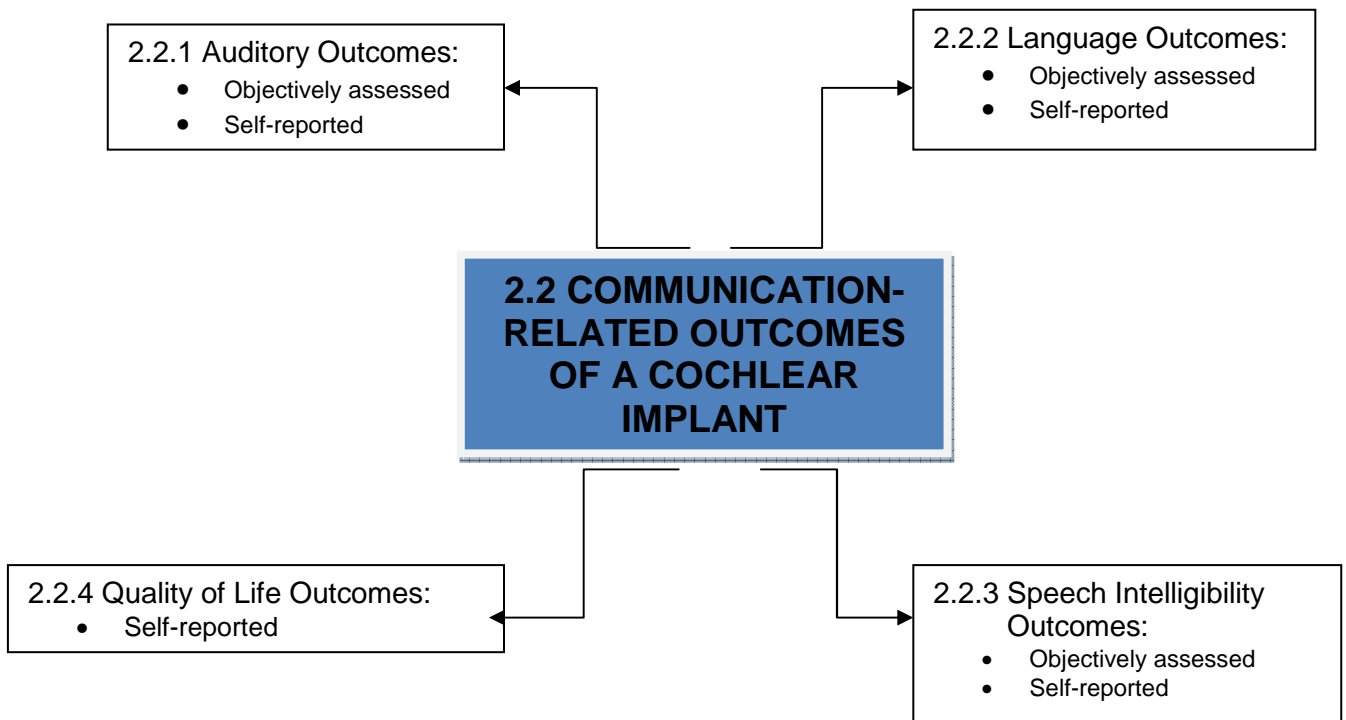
2.2.1 Auditory Outcomes:
- Objectively assessed
- Self-reported

2.2.2 Language Outcomes:
- Objectively assessed
- Self-reported

2.2 COMMUNICATION-RELATED OUTCOMES OF A COCHLEAR IMPLANT

2.2.4 Quality of Life Outcomes:
- Self-reported

2.2.3 Speech Intelligibility Outcomes:
- Objectively assessed
- Self-reported